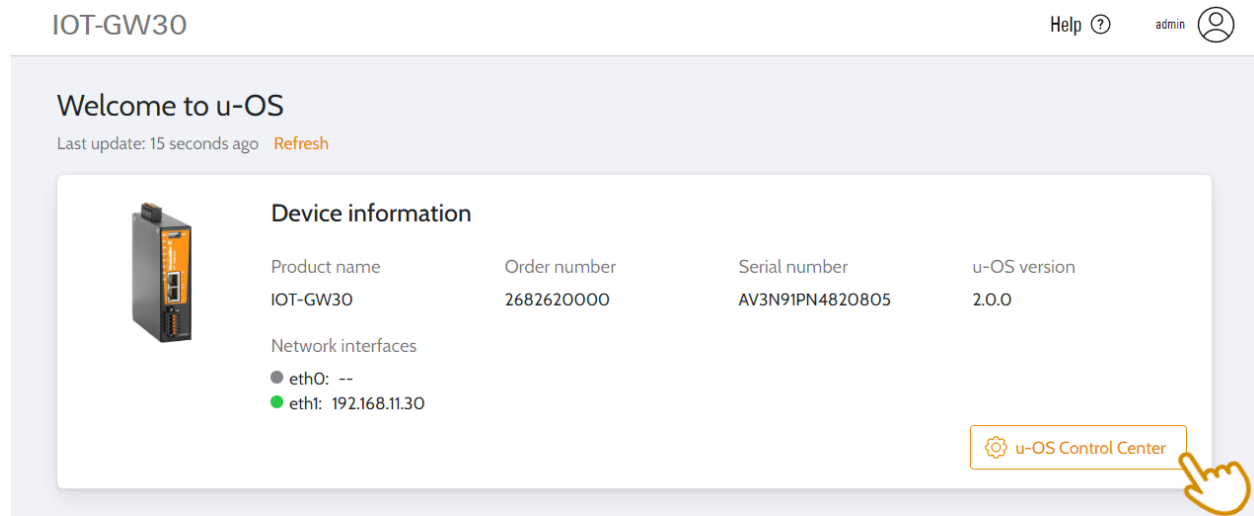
IOT-GW30

Help ?

admin

Welcome to u-OS

Last update: 15 seconds ago Refresh

Device information

| Product name | Order number | Serial number | u-OS version |
|---|---|---|---|
| IOT-GW30 | 2682620000 | AV3N91PN4820805 | 2.0.0 |

Network interfaces

eth0: --
eth1: 192.168.11.30

u-OS Control Center